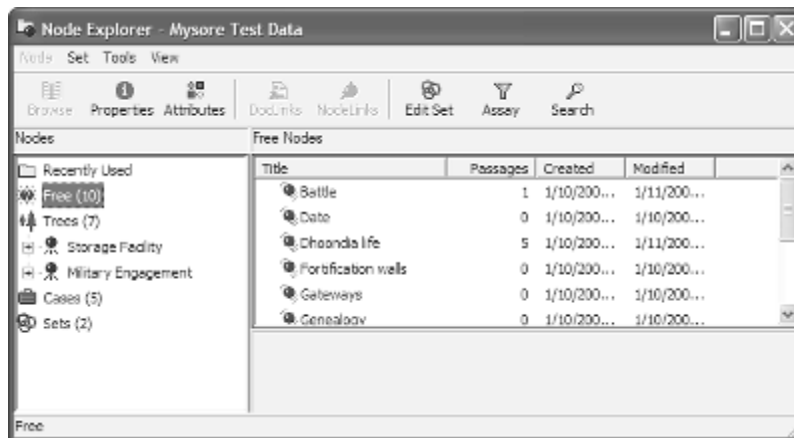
Node Explorer - Mysore Test Data

Node Set Tools View

Browse Properties Attributes DocLinks NodeLinks Edit Set Assay Search

Nodes

Recently Used
Free (10)
Trees (7)
Storage Facility
Military Engagement
Cases (5)
Sets (2)

Free Nodes

| Title | Passages | Created | Modified |
|---|---|---|---|
| Battle | 1 | 1/10/200... | 1/11/200... |
| Date | 0 | 1/10/200... | 1/10/200... |
| Dhoondia life | 5 | 1/10/200... | 1/11/200... |
| Fortification walls | 0 | 1/10/200... | 1/10/200... |
| Gateways | 0 | 1/10/200... | 1/10/200... |
| Genealogy | 0 | 1/10/200... | 1/10/200... |

Free